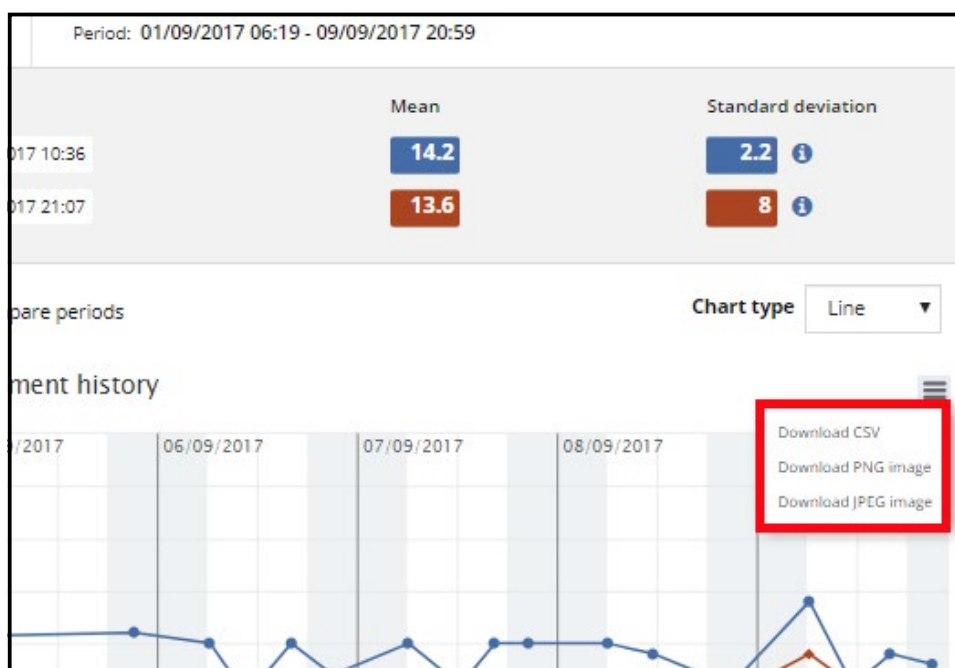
Period: 01/09/2017 06:19 - 09/09/2017 20:59

| | Mean | Standard deviation |
|---|---|---|
| 017 10:36 | 14.2 | 2.2 |
| 017 21:07 | 13.6 | 8 |

pare periods

Chart type Line

ment history

/2017 06/09/2017 07/09/2017 08/09/2017

Download CSV
Download PNG image
Download JPEG image